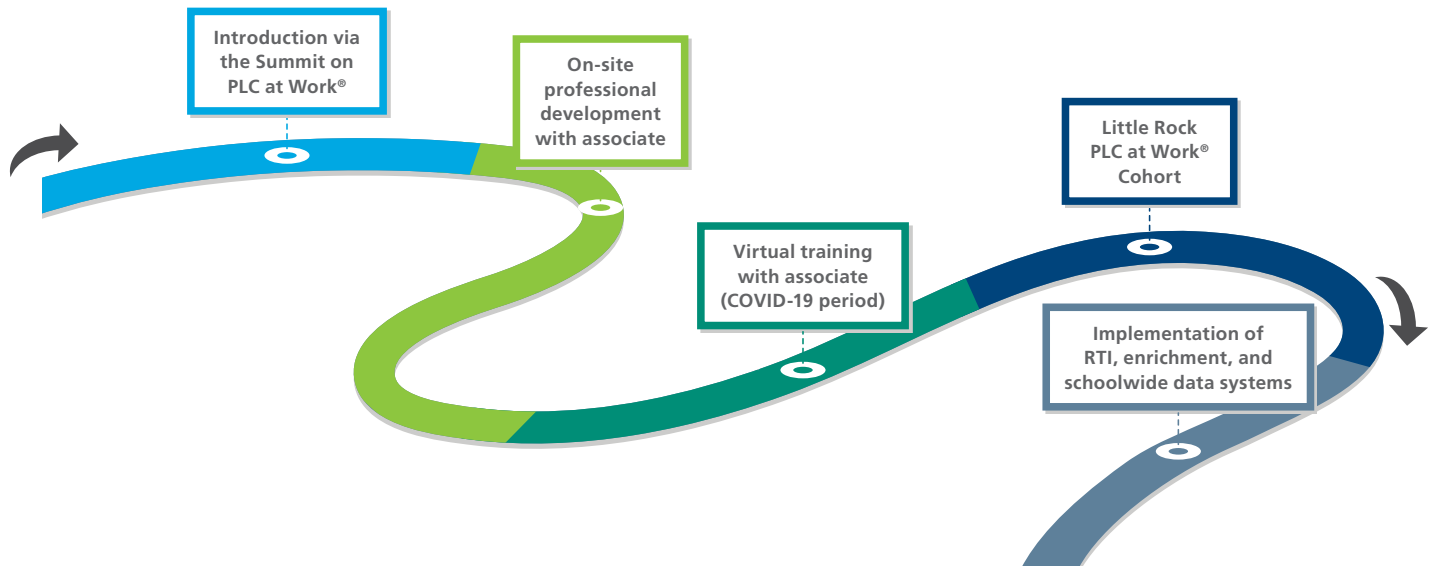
Introduction via the Summit on PLC at Work®

On-site professional development with associate

Virtual training with associate (COVID-19 period)

Little Rock PLC at Work® Cohort

Implementation of RTI, enrichment, and schoolwide data systems